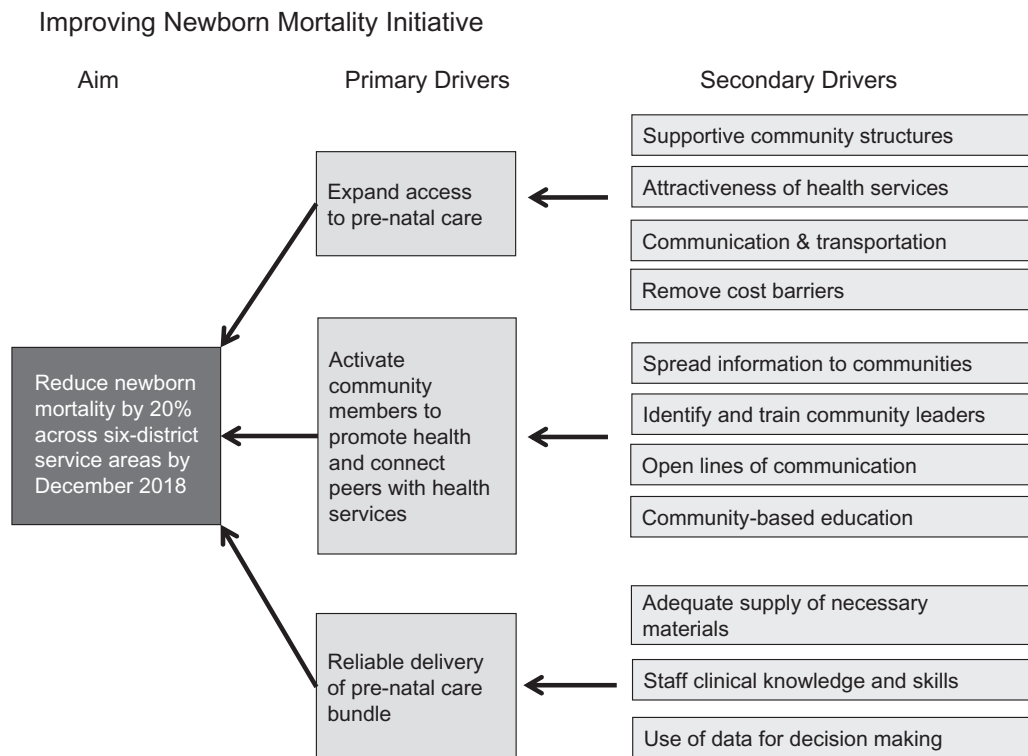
Improving Newborn Mortality Initiative

Aim

Primary Drivers

Secondary Drivers

Reduce newborn mortality by 20% across six-district service areas by December 2018

Expand access to pre-natal care

Activate community members to promote health and connect peers with health services

Reliable delivery of pre-natal care bundle

Supportive community structures

Attractiveness of health services

Communication & transportation

Remove cost barriers

Spread information to communities

Identify and train community leaders

Open lines of communication

Community-based education

Adequate supply of necessary materials

Staff clinical knowledge and skills

Use of data for decision making